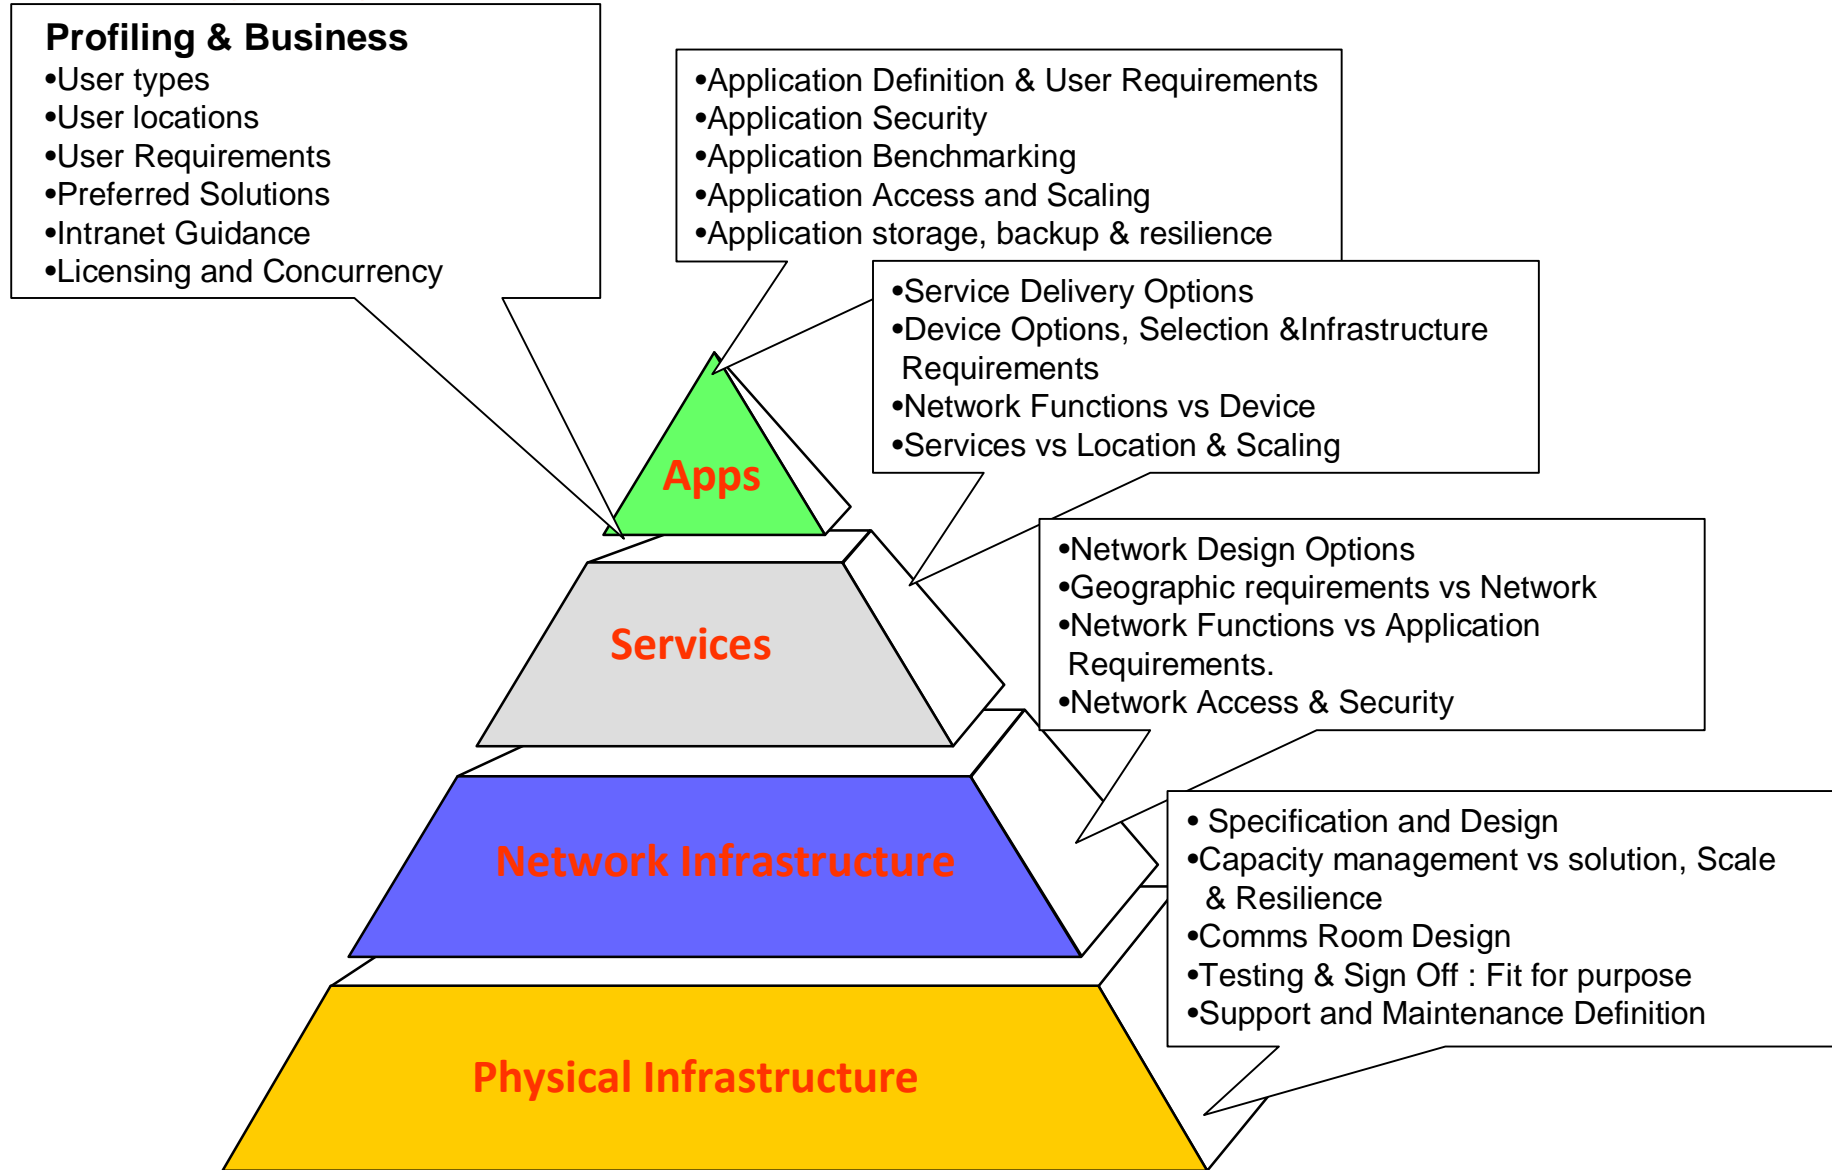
Profiling & Business
•User types
•User locations
•User Requirements
•Preferred Solutions
•Intranet Guidance
•Licensing and Concurrency

•Application Definition & User Requirements
•Application Security
•Application Benchmarking
•Application Access and Scaling
•Application storage, backup & resilience

•Service Delivery Options
•Device Options, Selection &Infrastructure Requirements
•Network Functions vs Device
•Services vs Location & Scaling

•Network Design Options
•Geographic requirements vs Network
•Network Functions vs Application Requirements.
•Network Access & Security

• Specification and Design
•Capacity management vs solution, Scale & Resilience
•Comms Room Design
•Testing & Sign Off : Fit for purpose
•Support and Maintenance Definition

Apps

Services

Network Infrastructure

Physical Infrastructure